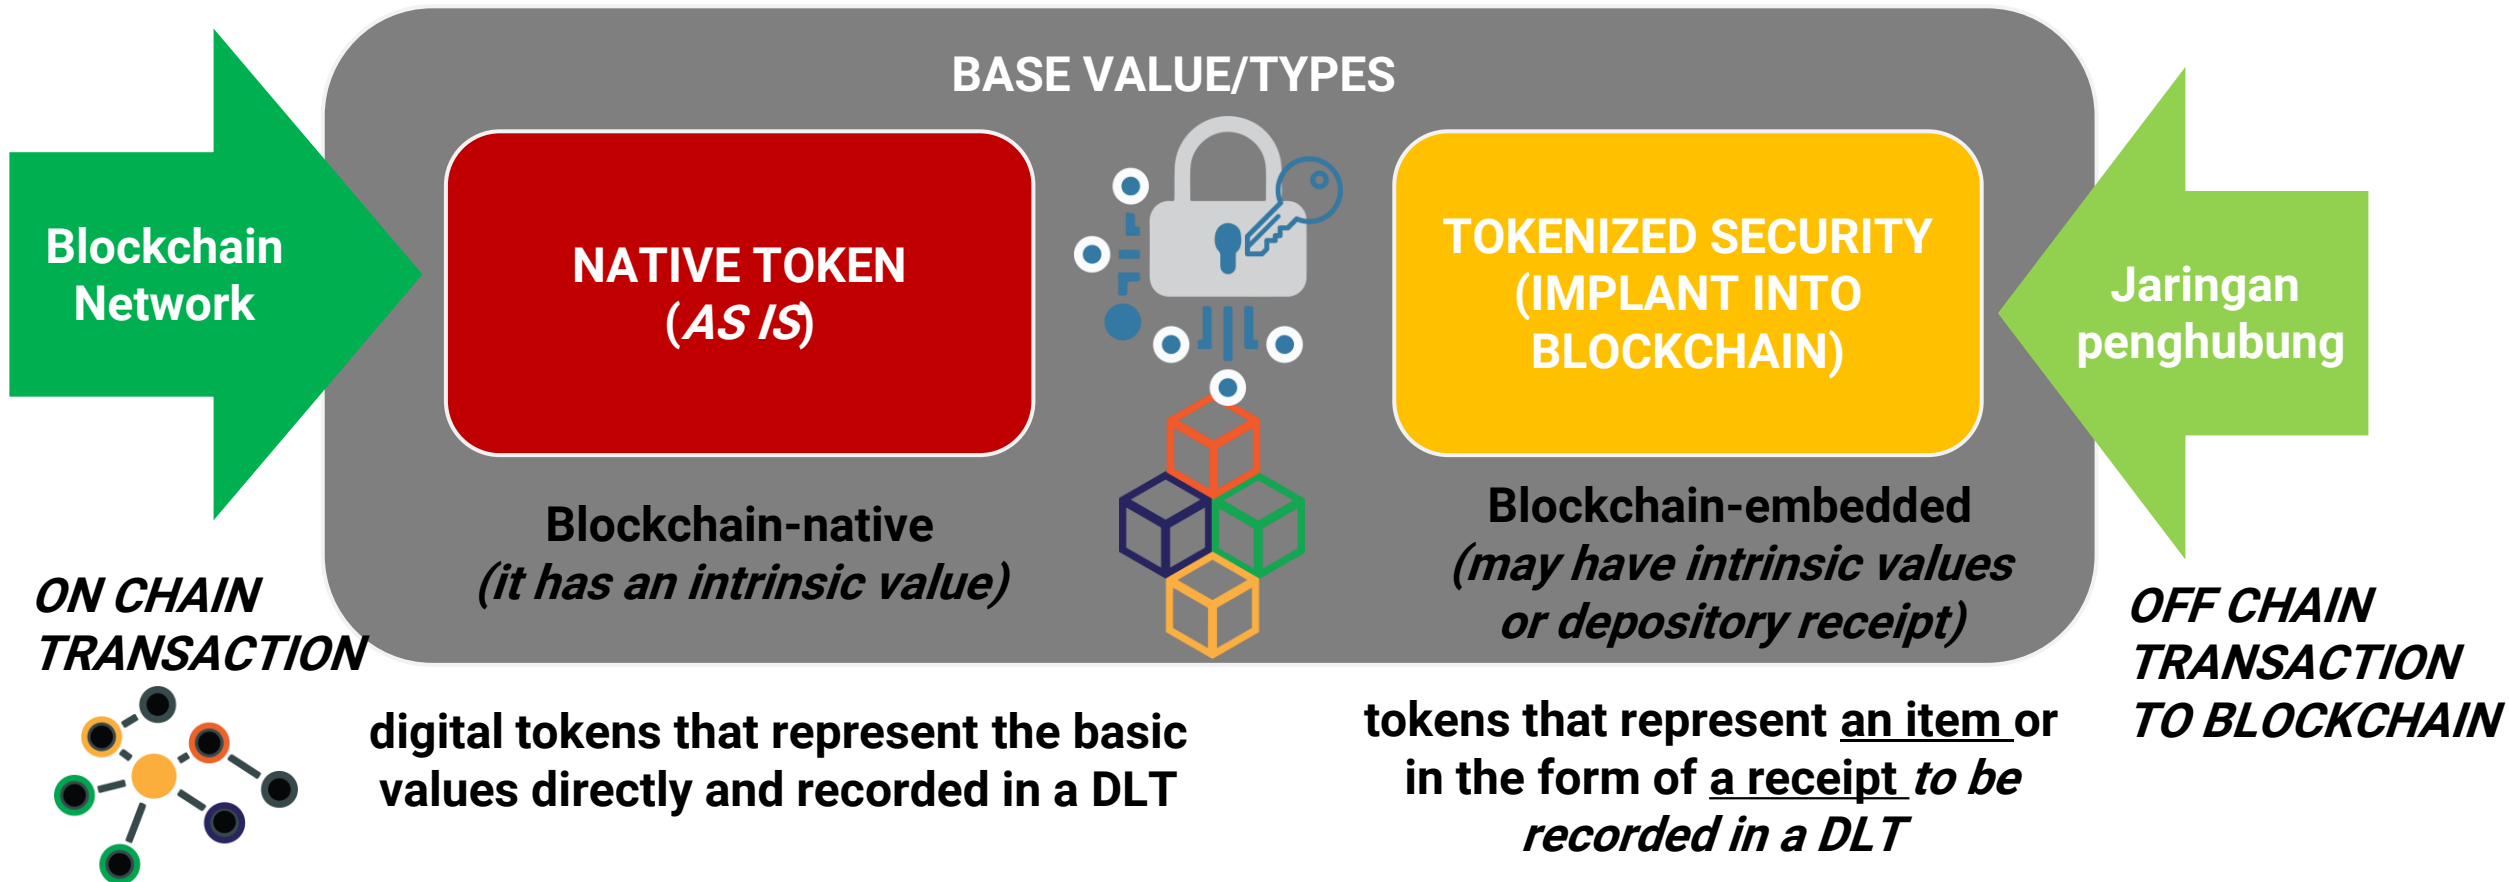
BASE VALUE/TYPES

Blockchain Network

NATIVE TOKEN (AS IS)

TOKENIZED SECURITY (IMPLANT INTO BLOCKCHAIN)

Jaringan penghubung

Blockchain-native
(it has an intrinsic value)

Blockchain-embedded
(may have intrinsic values or depository receipt)

ON CHAIN TRANSACTION

OFF CHAIN TRANSACTION TO BLOCKCHAIN

digital tokens that represent the basic values directly and recorded in a DLT

tokens that represent an item or in the form of a receipt to be recorded in a DLT